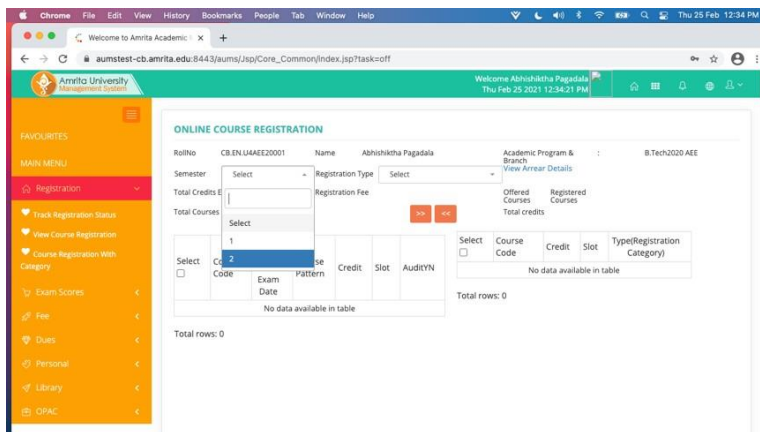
Chrome File Edit View History Bookmarks People Tab Window Help

Thu 25 Feb 12:34 PM

Welcome to Amrita Academic ×  +

aumstest-cb.amrita.edu:8443/aums/Jsp/Core_Common/index.jsp?task=off

Amrita University
Management System

Welcome Abhishiktha Pagadala
Thu Feb 25 2021 12:34:21 PM

FAVOURITES

MAIN MENU

Registration

Track Registration Status

View Course Registration

Course Registration With Category

Exam Scores

Fee

Dues

Personal

Library

OPAC

ONLINE COURSE REGISTRATION

RollNo CB.EN.U4AEE20001 Name Abhishiktha Pagadala Academic Program & Branch : B.Tech2020 AEE

View Arrear Details

Semester Select Registration Type Select

Total Credits E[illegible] Registration Fee

Offered Courses Registered Courses

Total Courses Total credits

Select

1

2

>> <<

| Select | Co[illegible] Code | Exam Date | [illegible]se Pattern | Credit | Slot | AuditYN |
|---|---|---|---|---|---|---|
| No data available in table | | | | | | |

Total rows: 0

| Select | Course Code | Credit | Slot | Type(Registration Category) |
|---|---|---|---|---|
| No data available in table | | | | |

Total rows: 0